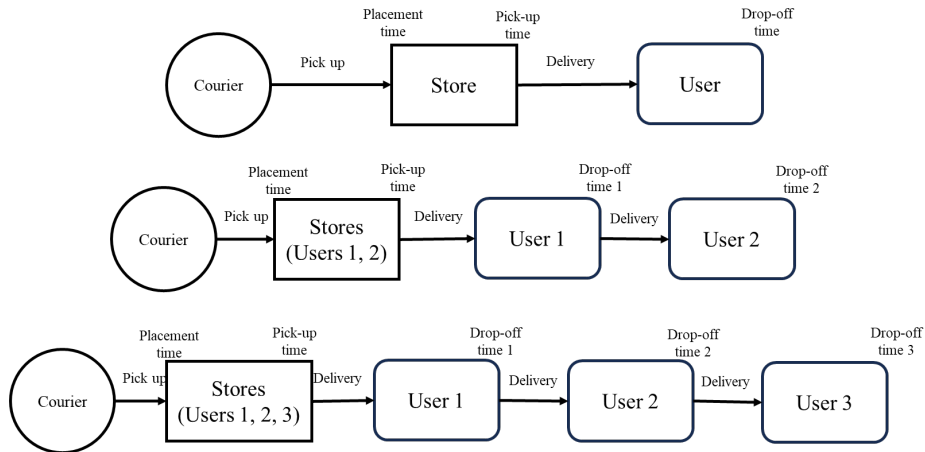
Placement time

Pick-up time

Drop-off time

Courier

Pick up

Store

Delivery

User

Placement time

Pick-up time

Drop-off time 1

Drop-off time 2

Courier

Pick up

Stores (Users 1, 2)

Delivery

User 1

Delivery

User 2

Placement time

Pick-up time

Drop-off time 1

Drop-off time 2

Drop-off time 3

Courier

Pick up

Stores (Users 1, 2, 3)

Delivery

User 1

Delivery

User 2

Delivery

User 3